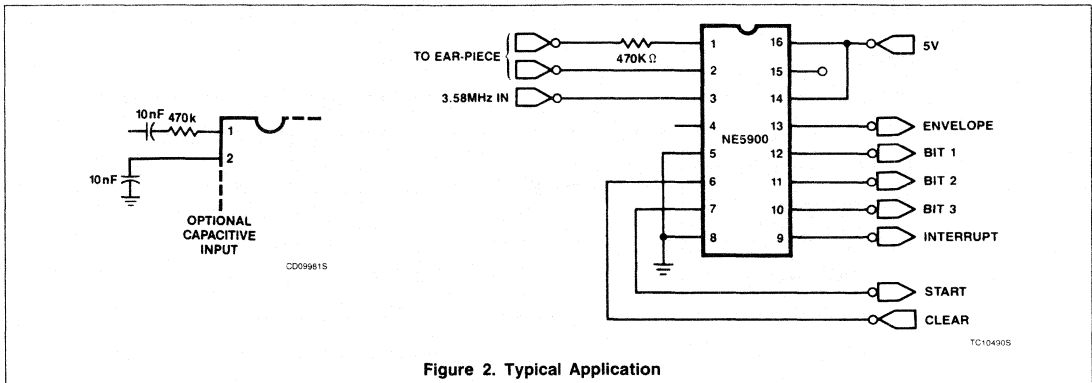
10nF 470k
1
2
10nF
OPTIONAL CAPACITIVE INPUT
CD09981S

TO EAR-PIECE
470K Ω
3.58MHz IN
1
2
3
4
5
6
7
8
16
15
14
13
12
11
10
9
NE5900
5V
ENVELOPE
BIT 1
BIT 2
BIT 3
INTERRUPT
START
CLEAR
TC10490S

Figure 2. Typical Application